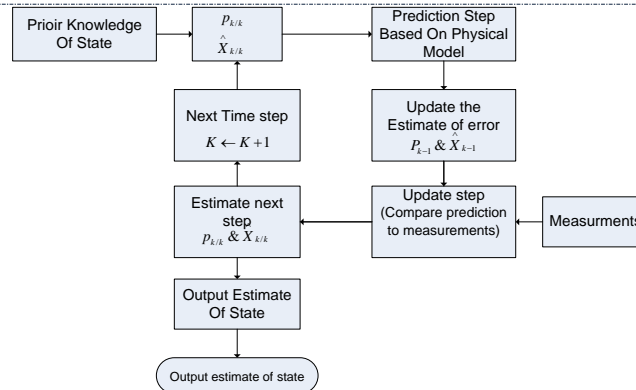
Prioir Knowledge Of State

$p_{k/k}$
$\hat{X}_{k/k}$

Prediction Step Based On Physical Model

Update the Estimate of error
$P_{k-1}$ & $\hat{X}_{k-1}$

Update step (Compare prediction to measurements)

Measurments

Estimate next step
$p_{k/k}$ & $X_{k/k}$

Next Time step
$K \leftarrow K+1$

Output Estimate Of State

Output estimate of state